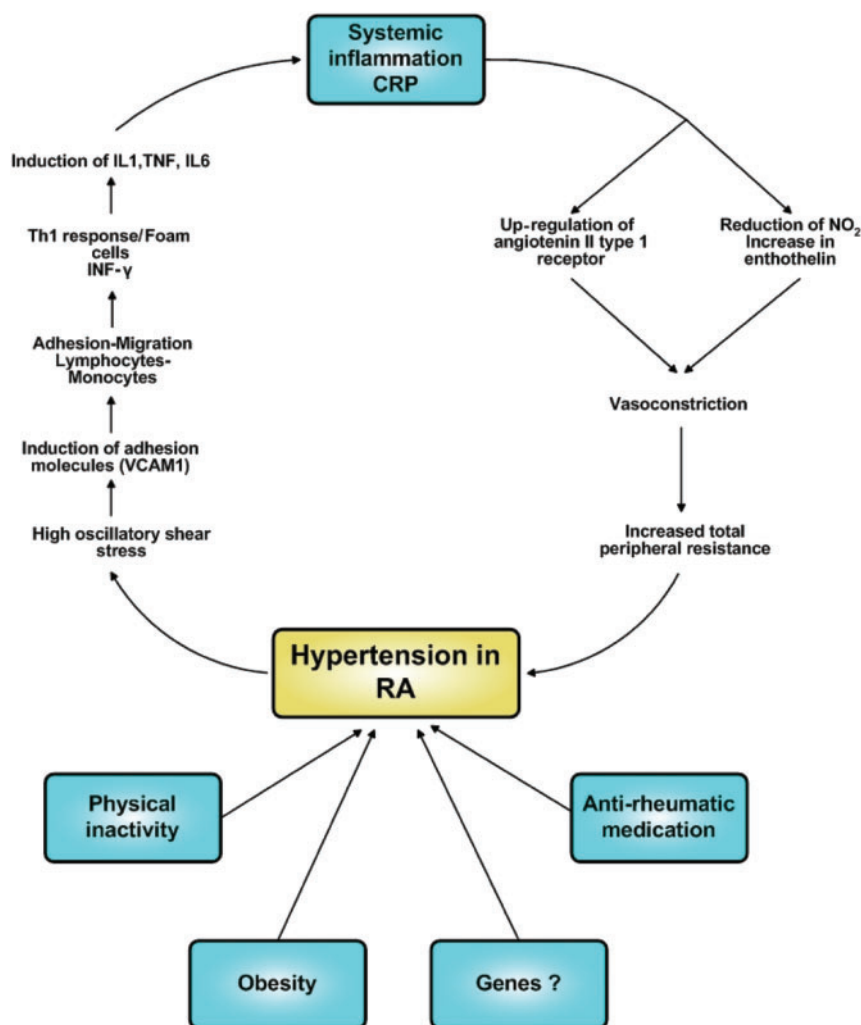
Systemic inflammation CRP

Induction of IL1,TNF, IL6

Th1 response/Foam cells
INF-γ

Adhesion-Migration Lymphocytes-Monocytes

Induction of adhesion molecules (VCAM1)

High oscillatory shear stress

Up-regulation of angiotenin II type 1 receptor

Reduction of $NO_2$
Increase in enthothelin

Vasoconstriction

Increased total peripheral resistance

Hypertension in RA

Physical inactivity

Anti-rheumatic medication

Obesity

Genes ?